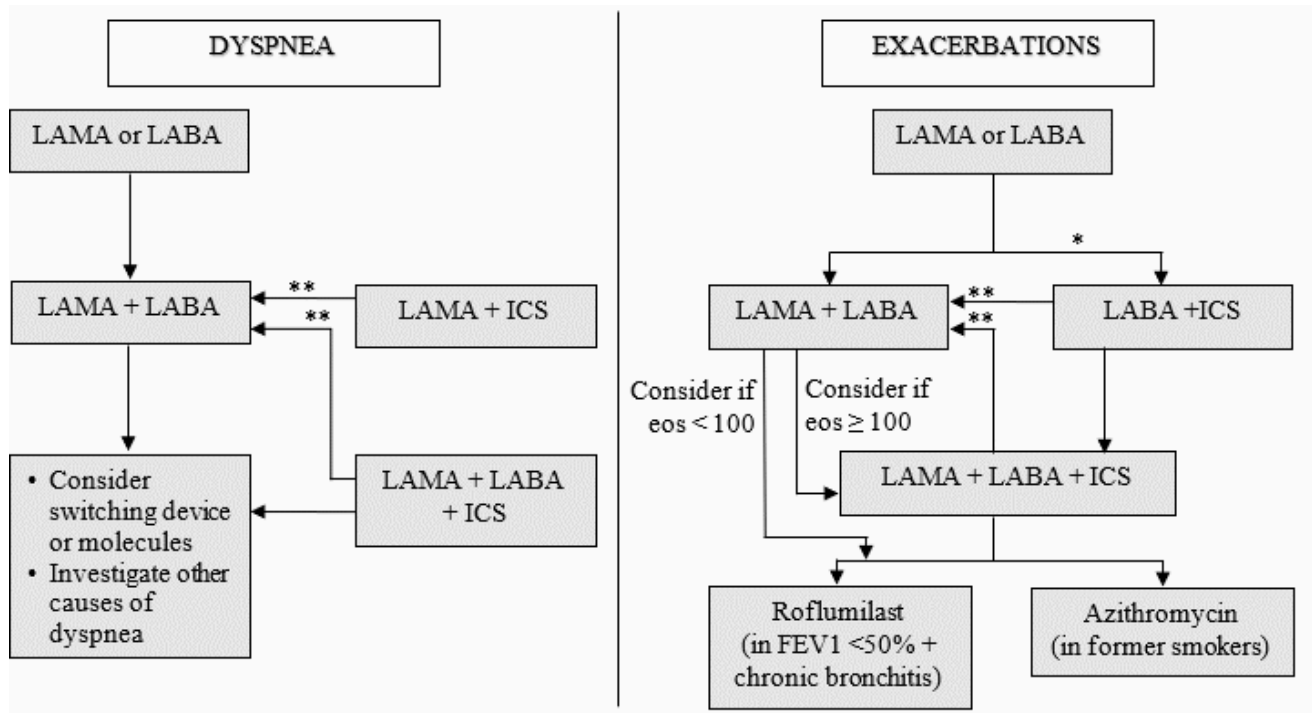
DYSPNEA

LAMA or LABA

LAMA + LABA

**

**

LAMA + ICS

• Consider switching device or molecules
• Investigate other causes of dyspnea

LAMA + LABA + ICS

EXACERBATIONS

LAMA or LABA

*

LAMA + LABA

**

**

LABA +ICS

Consider if eos < 100

Consider if eos ≥ 100

LAMA + LABA + ICS

Roflumilast (in FEV1 <50% + chronic bronchitis)

Azithromycin (in former smokers)